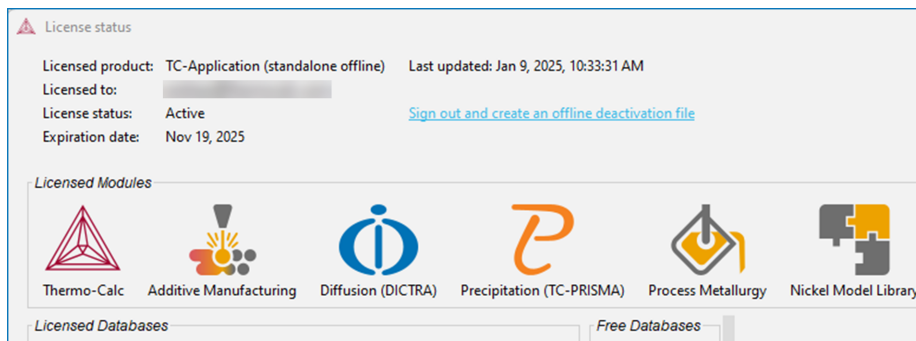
License status

Licensed product: TC-Application (standalone offline)
Licensed to: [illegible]
License status: Active
Expiration date: Nov 19, 2025

Last updated: Jan 9, 2025, 10:33:31 AM

Sign out and create an offline deactivation file

Licensed Modules

Thermo-Calc
Additive Manufacturing
Diffusion (DICTRA)
Precipitation (TC-PRISMA)
Process Metallurgy
Nickel Model Library

Licensed Databases

Free Databases